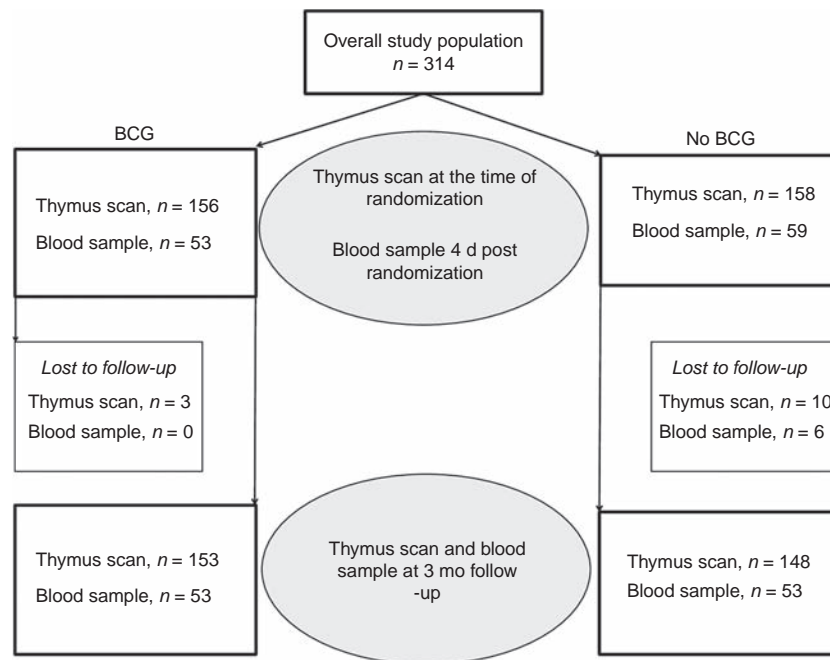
Overall study population
$n = 314$

BCG

No BCG

Thymus scan, $n = 156$

Blood sample, $n = 53$

Thymus scan at the time of randomization

Blood sample 4 d post randomization

Thymus scan, $n = 158$

Blood sample, $n = 59$

*Lost to follow-up*

Thymus scan, $n = 3$

Blood sample, $n = 0$

*Lost to follow-up*

Thymus scan, $n = 10$

Blood sample, $n = 6$

Thymus scan, $n = 153$

Blood sample, $n = 53$

Thymus scan and blood sample at 3 mo follow -up

Thymus scan, $n = 148$

Blood sample, $n = 53$